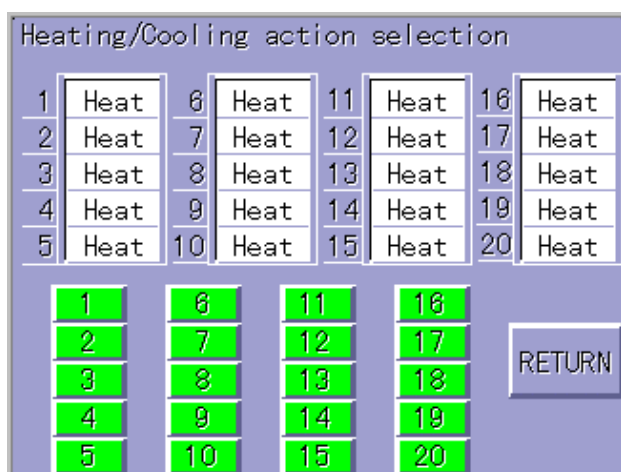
Heating/Cooling action selection

| | | | | | | | |
|---|---|---|---|---|---|---|---|
| 1 | Heat | 6 | Heat | 11 | Heat | 16 | Heat |
| 2 | Heat | 7 | Heat | 12 | Heat | 17 | Heat |
| 3 | Heat | 8 | Heat | 13 | Heat | 18 | Heat |
| 4 | Heat | 9 | Heat | 14 | Heat | 19 | Heat |
| 5 | Heat | 10 | Heat | 15 | Heat | 20 | Heat |

1 6 11 16
2 7 12 17
3 8 13 18
4 9 14 19
5 10 15 20

RETURN